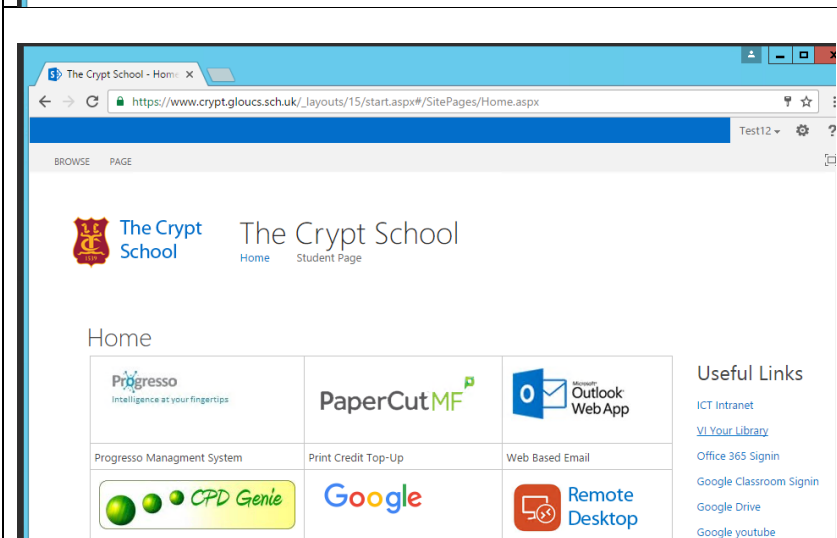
The Crypt School - Home ×

https://www.crypt.gloucs.sch.uk/_layouts/15/start.aspx#/SitePages/Home.aspx

Test12 ▾ ?

BROWSE PAGE

The Crypt School

1539

The Crypt School

Home Student Page

Home

Progresso
Intelligence at your fingertips

PaperCut MF

Microsoft Outlook Web App

Progresso Managment System

Print Credit Top-Up

Web Based Email

CPD Genie

Google

Remote Desktop

Useful Links

ICT Intranet

VI Your Library

Office 365 Signin

Google Classroom Signin

Google Drive

Google youtube